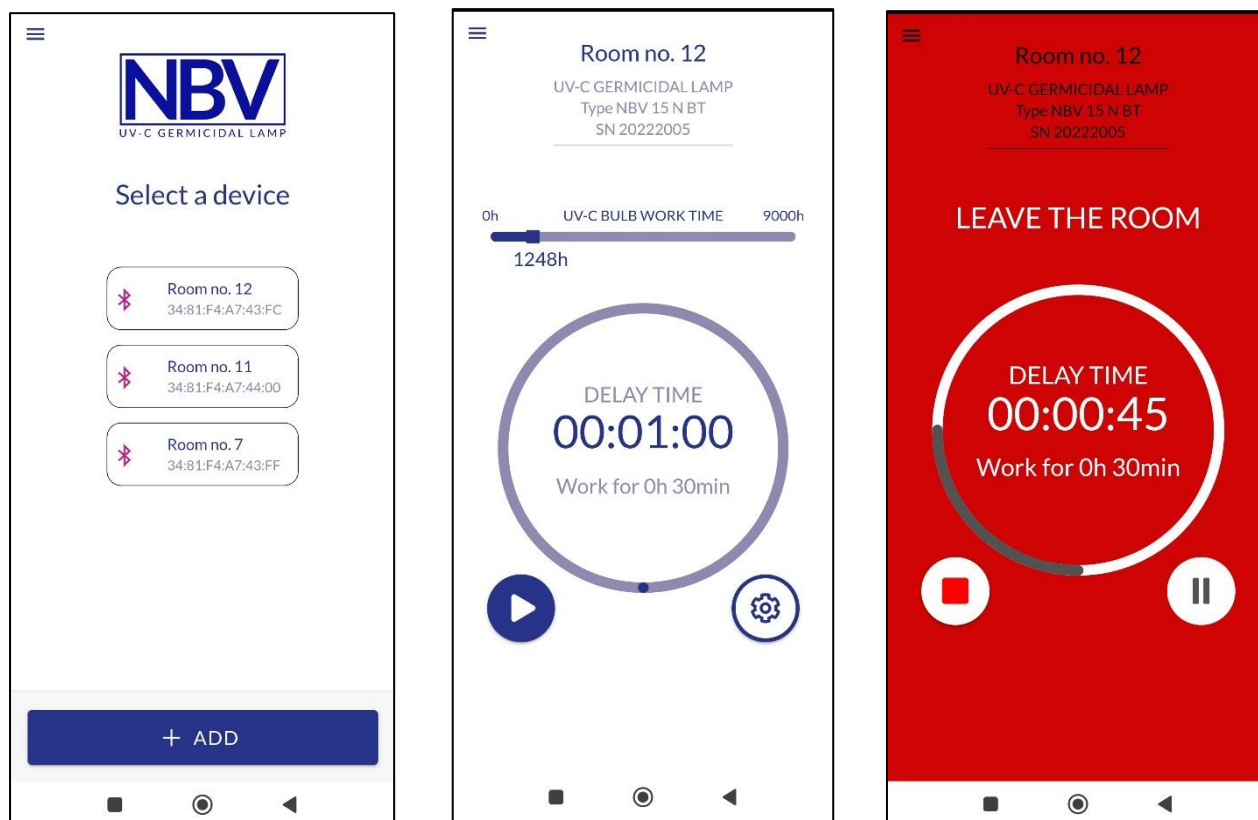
NBV
UV-C GERMICIDAL LAMP

Select a device

Room no. 12
34:81:F4:A7:43:FC

Room no. 11
34:81:F4:A7:44:00

Room no. 7
34:81:F4:A7:43:FF

+ ADD

Room no. 12
UV-C GERMICIDAL LAMP
Type NBV 15 N BT
SN 20222005

0h UV-C BULB WORK TIME 9000h
1248h

DELAY TIME
00:01:00
Work for 0h 30min

Room no. 12
UV-C GERMICIDAL LAMP
Type NBV 15 N BT
SN 20222005

LEAVE THE ROOM

DELAY TIME
00:00:45
Work for 0h 30min